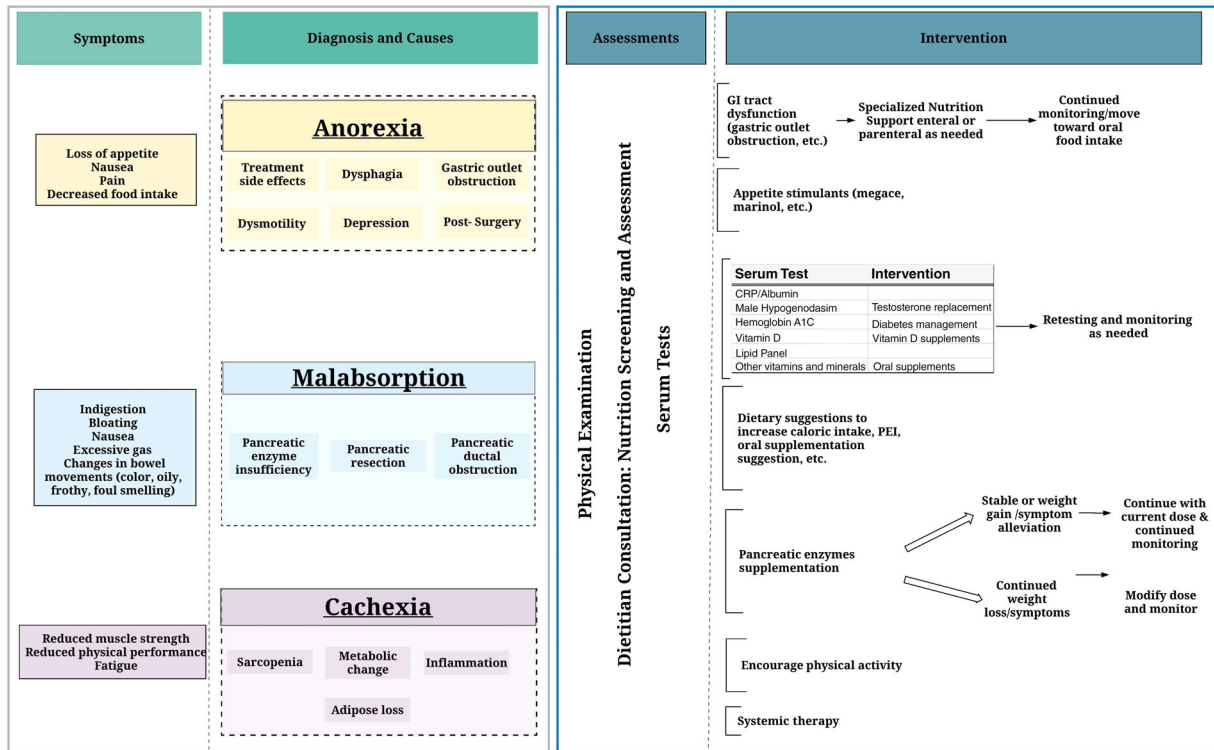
Symptoms

Diagnosis and Causes

Loss of appetite
Nausea
Pain
Decreased food intake

Anorexia

Treatment side effects

Dysphagia

Gastric outlet obstruction

Dysmotility

Depression

Post- Surgery

Indigestion
Bloating
Nausea
Excessive gas
Changes in bowel movements (color, oily, frothy, foul smelling)

Malabsorption

Pancreatic enzyme insufficiency

Pancreatic resection

Pancreatic ductal obstruction

Reduced muscle strength
Reduced physical performance
Fatigue

Cachexia

Sarcopenia

Metabolic change

Inflammation

Adipose loss

Assessments

Physical Examination

Dietitian Consultation: Nutrition Screening and Assessment

Serum Tests

Intervention

GI tract dysfunction (gastric outlet obstruction, etc.)

Specialized Nutrition Support enteral or parenteral as needed

Continued monitoring/move toward oral food intake

Appetite stimulants (megace, marinol, etc.)

| Serum Test | Intervention |
|---|---|
| CRP/Albumin | |
| Male Hypogenodasim | Testosterone replacement |
| Hemoglobin A1C | Diabetes management |
| Vitamin D | Vitamin D supplements |
| Lipid Panel | |
| Other vitamins and minerals | Oral supplements |

Retesting and monitoring as needed

Dietary suggestions to increase caloric intake, PEI, oral supplementation suggestion, etc.

Pancreatic enzymes supplementation

Stable or weight gain /symptom alleviation

Continue with current dose & continued monitoring

Continued weight loss/symptoms

Modify dose and monitor

Encourage physical activity

Systemic therapy